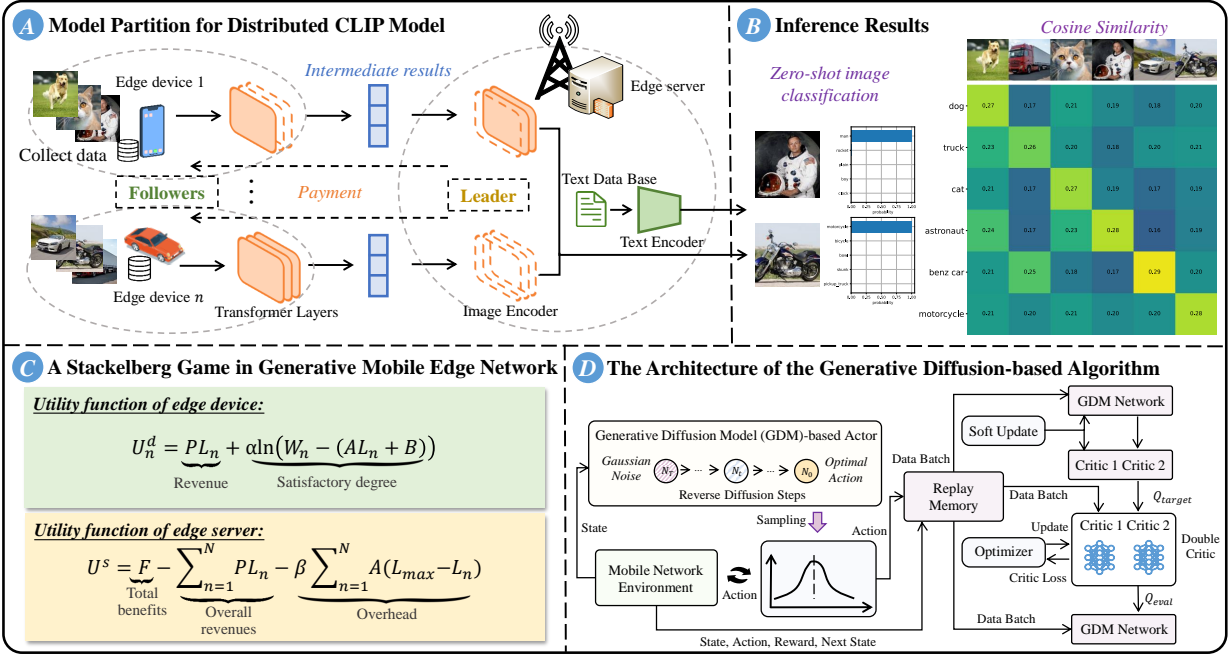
A Model Partition for Distributed CLIP Model

Edge device 1
Intermediate results
Edge server
Collect data
Followers
Payment
Leader
Text Data Base
Text Encoder
Edge device $n$
Transformer Layers
Image Encoder

B Inference Results

Zero-shot image classification

Cosine Similarity

| | | | | | | |
|---|---|---|---|---|---|---|
| dog | 0.27 | 0.17 | 0.21 | 0.19 | 0.18 | 0.20 |
| truck | 0.23 | 0.26 | 0.20 | 0.18 | 0.20 | 0.21 |
| cat | 0.21 | 0.17 | 0.27 | 0.21 | 0.17 | 0.19 |
| astronaut | 0.24 | 0.17 | 0.23 | 0.28 | 0.16 | 0.19 |
| benz car | 0.21 | 0.25 | 0.18 | 0.17 | 0.29 | 0.20 |
| motorcycle | 0.21 | 0.20 | 0.21 | 0.20 | 0.20 | 0.28 |

C A Stackelberg Game in Generative Mobile Edge Network

Utility function of edge device:

$U_n^d = PL_n + \alpha\ln\left(W_n - (AL_n + B)\right)$

Revenue
Satisfactory degree

Utility function of edge server:

$U^s = F - \sum_{n=1}^{N} PL_n - \beta \sum_{n=1}^{N} A(L_{max} - L_n)$

Total benefits
Overall revenues
Overhead

D The Architecture of the Generative Diffusion-based Algorithm

Generative Diffusion Model (GDM)-based Actor
Gaussian Noise
$N_T$
$N_t$
$N_0$
Optimal Action
Reverse Diffusion Steps
Data Batch
Replay Memory
Soft Update
GDM Network
Critic 1 Critic 2
$Q_{target}$
Data Batch
State
Sampling
Action
Update
Critic 1 Critic 2
Double Critic
Optimizer
Critic Loss
Mobile Network Environment
Action
$Q_{eval}$
Data Batch
GDM Network
State, Action, Reward, Next State